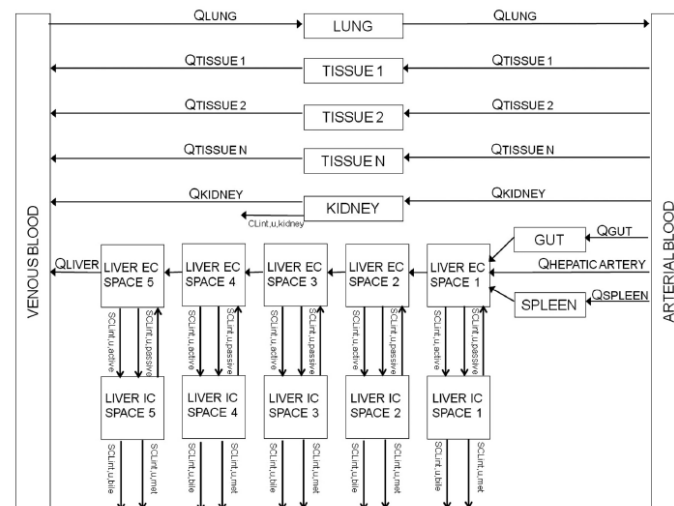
VENOUS BLOOD

ARTERIAL BLOOD

QLUNG

LUNG

QLUNG

QTISSUE 1

TISSUE 1

QTISSUE 1

QTISSUE 2

TISSUE 2

QTISSUE 2

QTISSUE N

TISSUE N

QTISSUE N

QKIDNEY

KIDNEY

QKIDNEY

CLint,u,kidney

QLIVER

LIVER EC SPACE 5

LIVER EC SPACE 4

LIVER EC SPACE 3

LIVER EC SPACE 2

LIVER EC SPACE 1

GUT

QGUT

QHEPATIC ARTERY

SPLEEN

QSPLEEN

SCLint,u,active

SCLint,u,passive

SCLint,u,active

SCLint,u,passive

SCLint,u,active

SCLint,u,passive

SCLint,u,active

SCLint,u,passive

SCLint,u,active

SCLint,u,passive

LIVER IC SPACE 5

LIVER IC SPACE 4

LIVER IC SPACE 3

LIVER IC SPACE 2

LIVER IC SPACE 1

SCLint,u,bile

SCLint,u,met

SCLint,u,bile

SCLint,u,met

SCLint,u,bile

SCLint,u,met

SCLint,u,bile

SCLint,u,met

SCLint,u,bile

SCLint,u,met